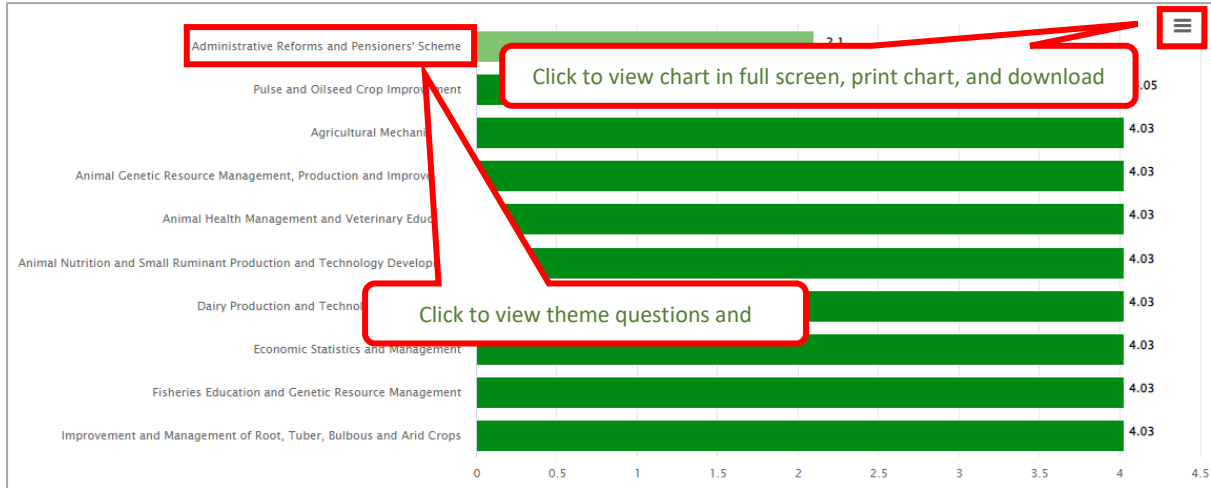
Administrative Reforms and Pensioners' Scheme
Pulse and Oilseed Crop Improv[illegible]
Agricultural Mechani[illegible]
Animal Genetic Resource Management, Production and Improv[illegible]
Animal Health Management and Veterinary Educ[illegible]
Animal Nutrition and Small Ruminant Production and Technology Develop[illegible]
Dairy Production and Technol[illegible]
Economic Statistics and Management
Fisheries Education and Genetic Resource Management
Improvement and Management of Root, Tuber, Bulbous and Arid Crops

2.1
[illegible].05
4.03
4.03
4.03
4.03
4.03
4.03
4.03
4.03

0 0.5 1 1.5 2 2.5 3 3.5 4 4.5

Click to view chart in full screen, print chart, and download

Click to view theme questions and